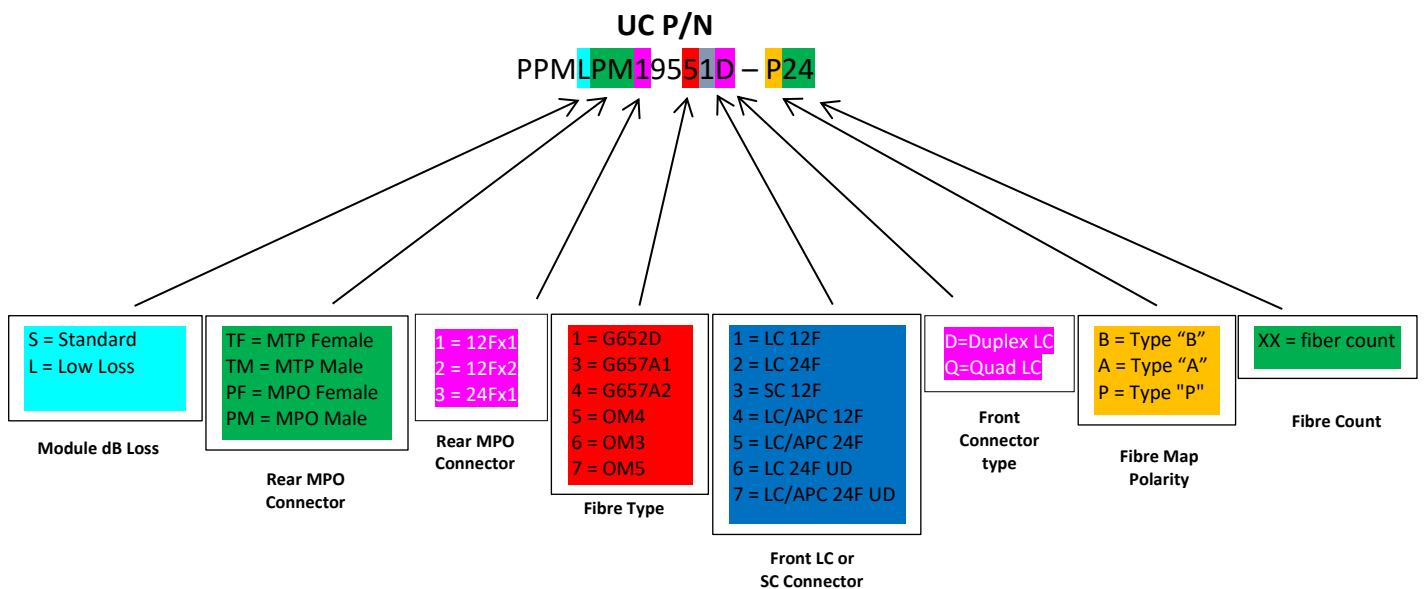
UC P/N

PPMLPM1951D – P24

S = Standard
L = Low Loss

Module dB Loss

TF = MTP Female
TM = MTP Male
PF = MPO Female
PM = MPO Male

Rear MPO Connector

1 = 12Fx1
2 = 12Fx2
3 = 24Fx1

Rear MPO Connector

1 = G652D
3 = G657A1
4 = G657A2
5 = OM4
6 = OM3
7 = OM5

Fibre Type

1 = LC 12F
2 = LC 24F
3 = SC 12F
4 = LC/APC 12F
5 = LC/APC 24F
6 = LC 24F UD
7 = LC/APC 24F UD

Front LC or SC Connector

D=Duplex LC
Q=Quad LC

Front Connector type

B = Type "B"
A = Type "A"
P = Type "P"

Fibre Map Polarity

XX = fiber count

Fibre Count